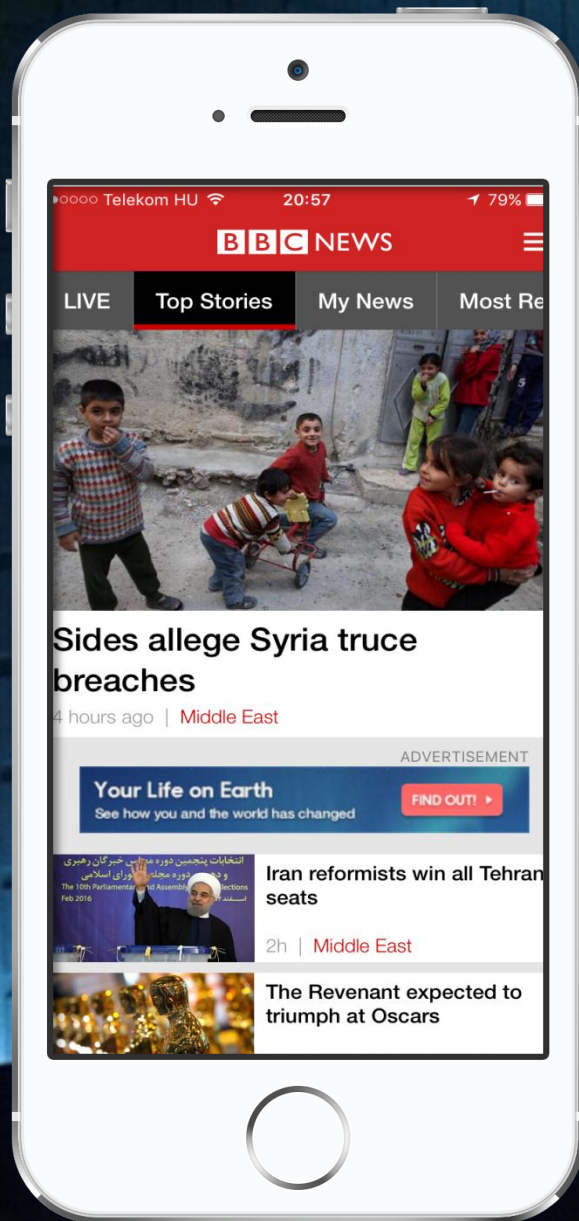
●○○○○ Telekom HU 20:57 79%

BBC NEWS

LIVE Top Stories My News Most Re

Sides allege Syria truce breaches

4 hours ago | Middle East

ADVERTISEMENT

Your Life on Earth
See how you and the world has changed
FIND OUT!

انتخابات پنجمین دوره مجلس خبرگان رهبری و دهمین دوره مجلس شورای اسلامی
The 10th Parliamentary and Assembly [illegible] Elections
Feb 2016

Iran reformists win all Tehran seats

2h | Middle East

The Revenant expected to triumph at Oscars